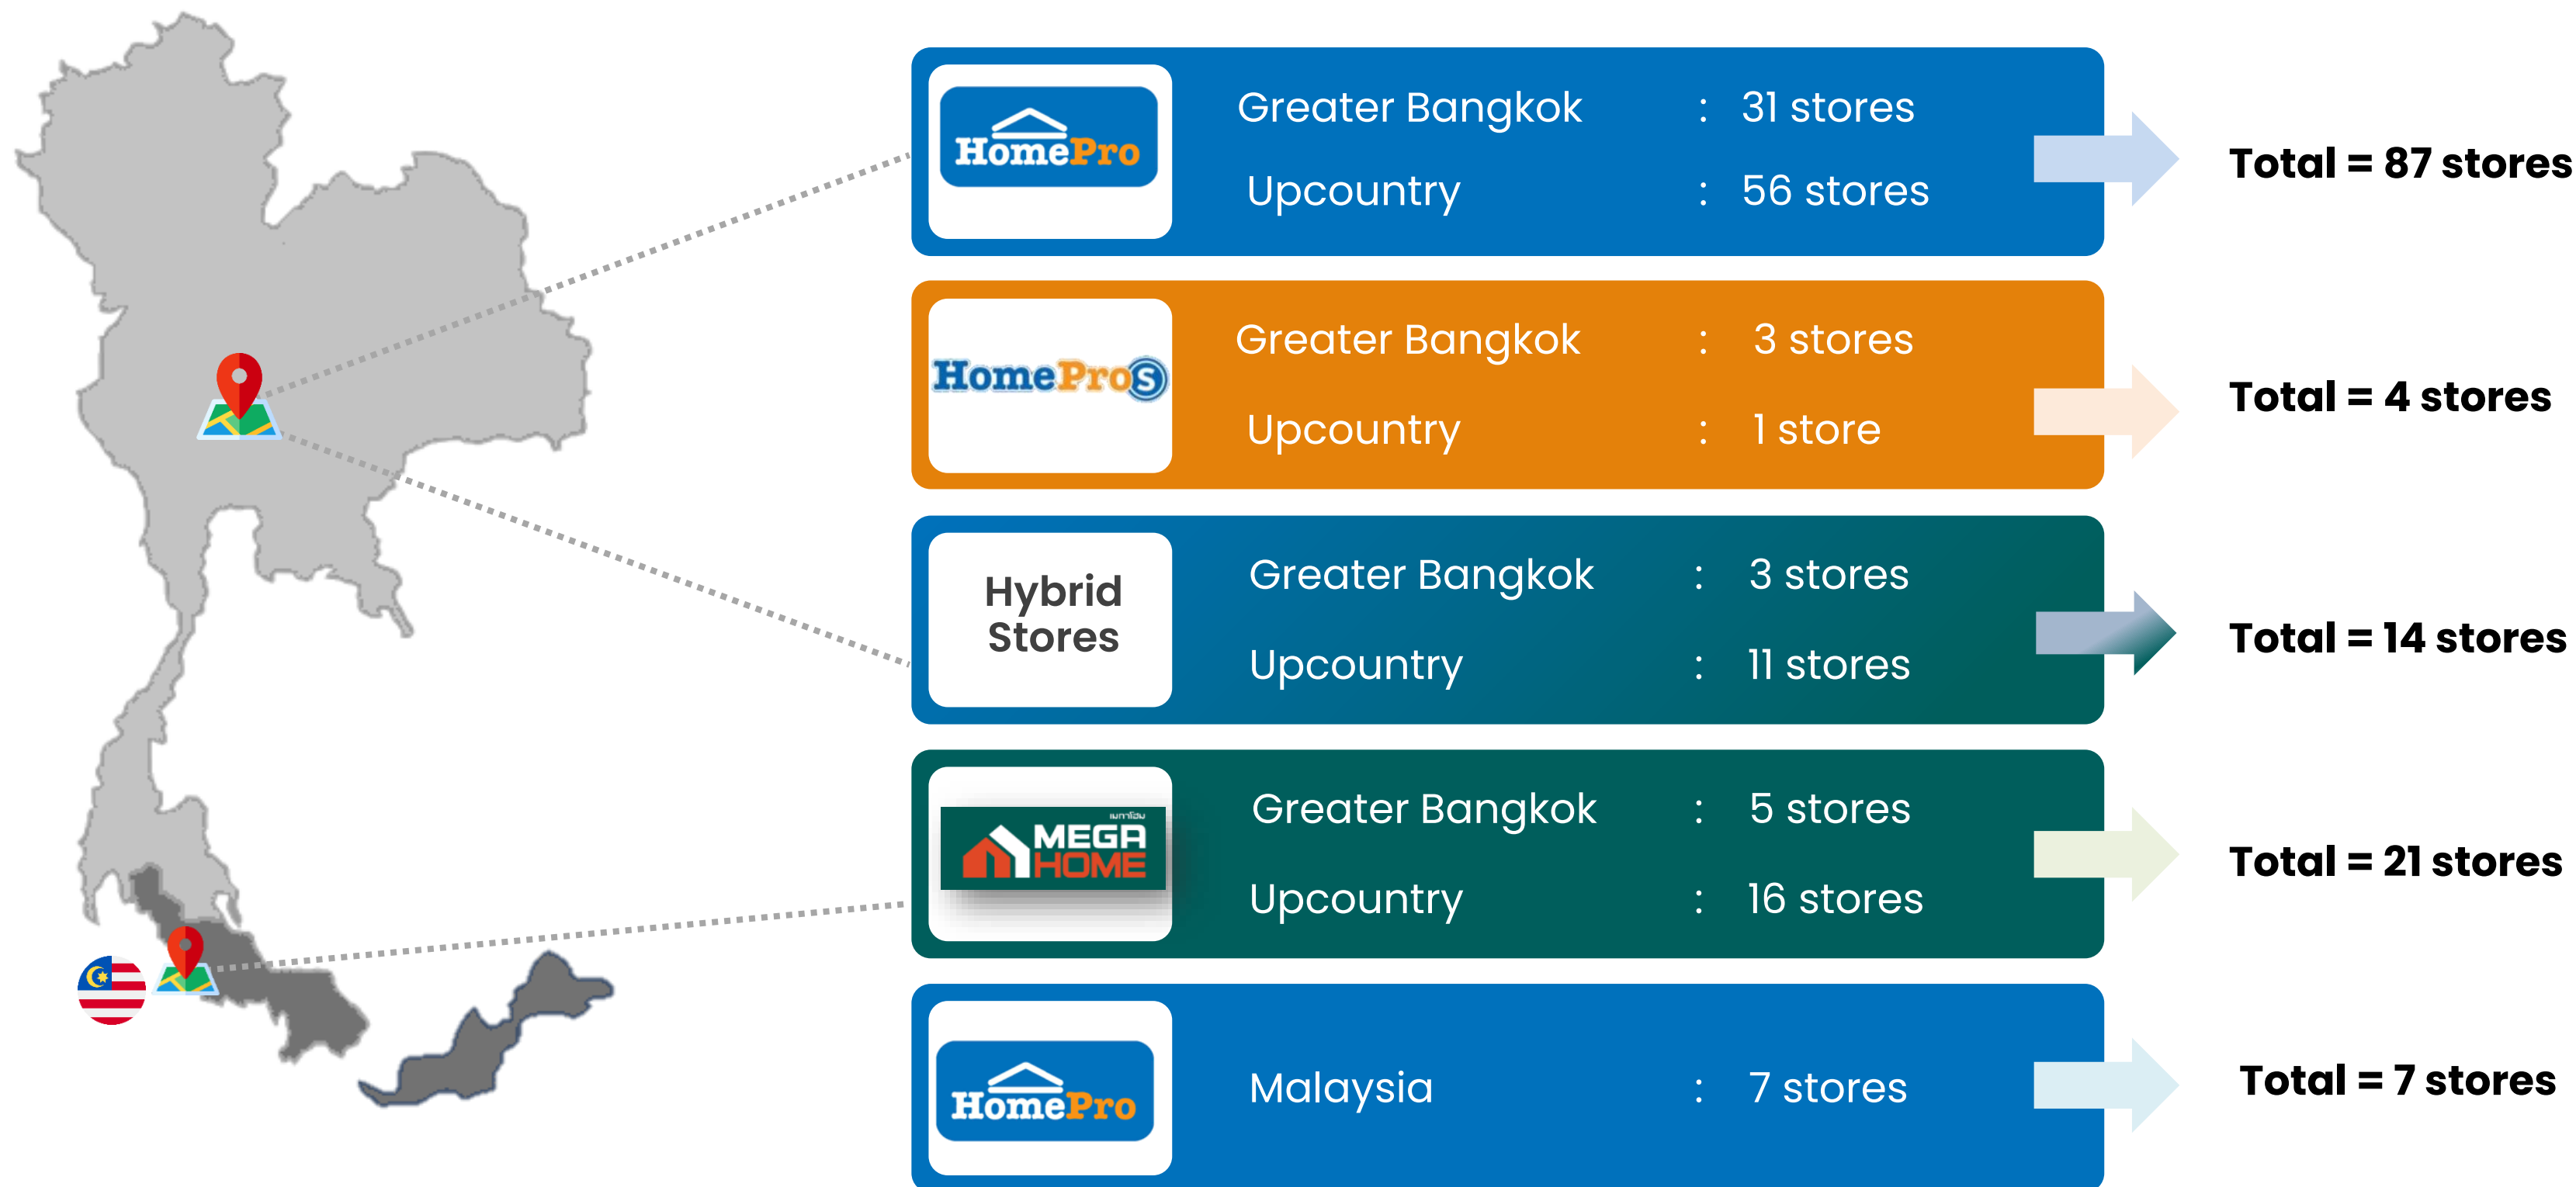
HomePro

Greater Bangkok : 31 stores
Upcountry : 56 stores

Total = 87 stores

HomePro S

Greater Bangkok : 3 stores
Upcountry : 1 store

Total = 4 stores

Hybrid Stores

Greater Bangkok : 3 stores
Upcountry : 11 stores

Total = 14 stores

เมกาโฮม MEGA HOME

Greater Bangkok : 5 stores
Upcountry : 16 stores

Total = 21 stores

HomePro

Malaysia : 7 stores

Total = 7 stores